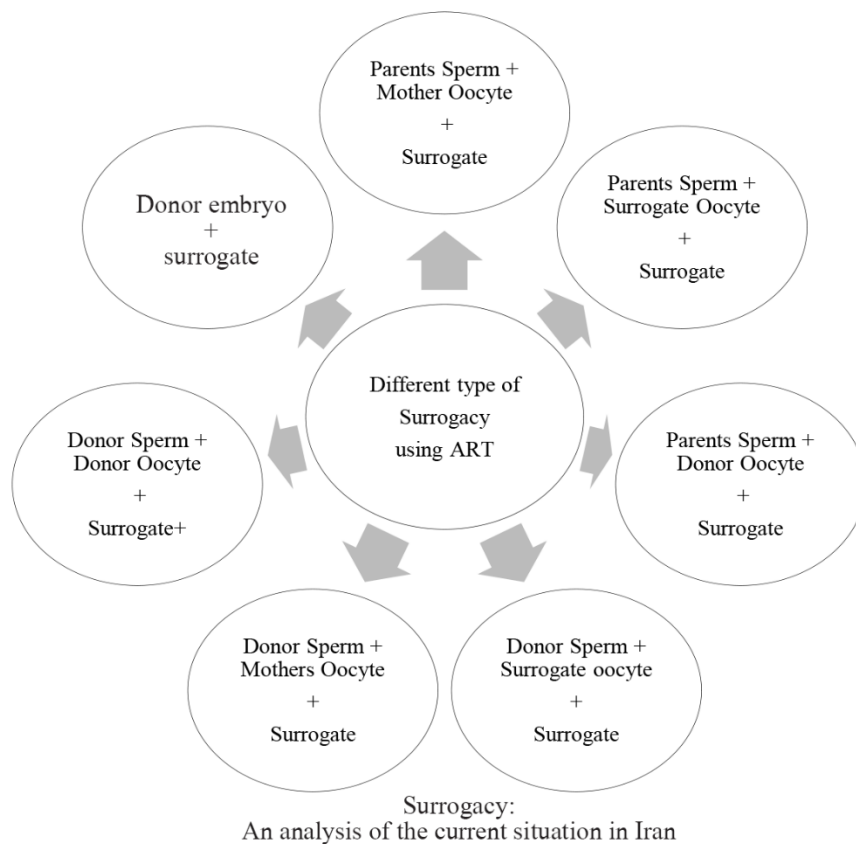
Different type of Surrogacy using ART

Parents Sperm + Mother Oocyte
+
Surrogate

Parents Sperm + Surrogate Oocyte
+
Surrogate

Parents Sperm + Donor Oocyte
+
Surrogate

Donor Sperm + Surrogate oocyte
+
Surrogate

Donor Sperm + Mothers Oocyte
+
Surrogate

Donor Sperm + Donor Oocyte
+
Surrogate+

Donor embryo
+
surrogate

Surrogacy:
An analysis of the current situation in Iran